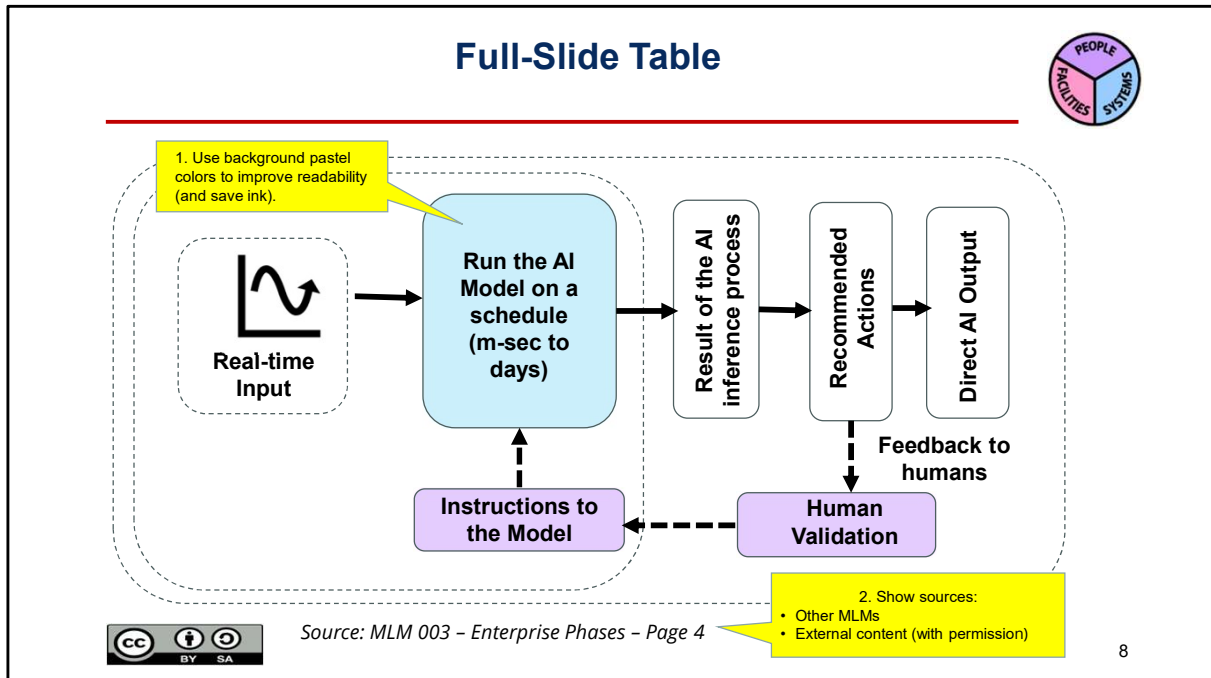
Full-Slide Table

PEOPLE
FACILITIES
SYSTEMS

1. Use background pastel colors to improve readability (and save ink).

Real-time Input

Run the AI Model on a schedule (m-sec to days)

Result of the AI inference process

Recommended Actions

Direct AI Output

Feedback to humans

Instructions to the Model

Human Validation

2. Show sources:
• Other MLMs
• External content (with permission)

BY SA

Source: MLM 003 – Enterprise Phases – Page 4

8